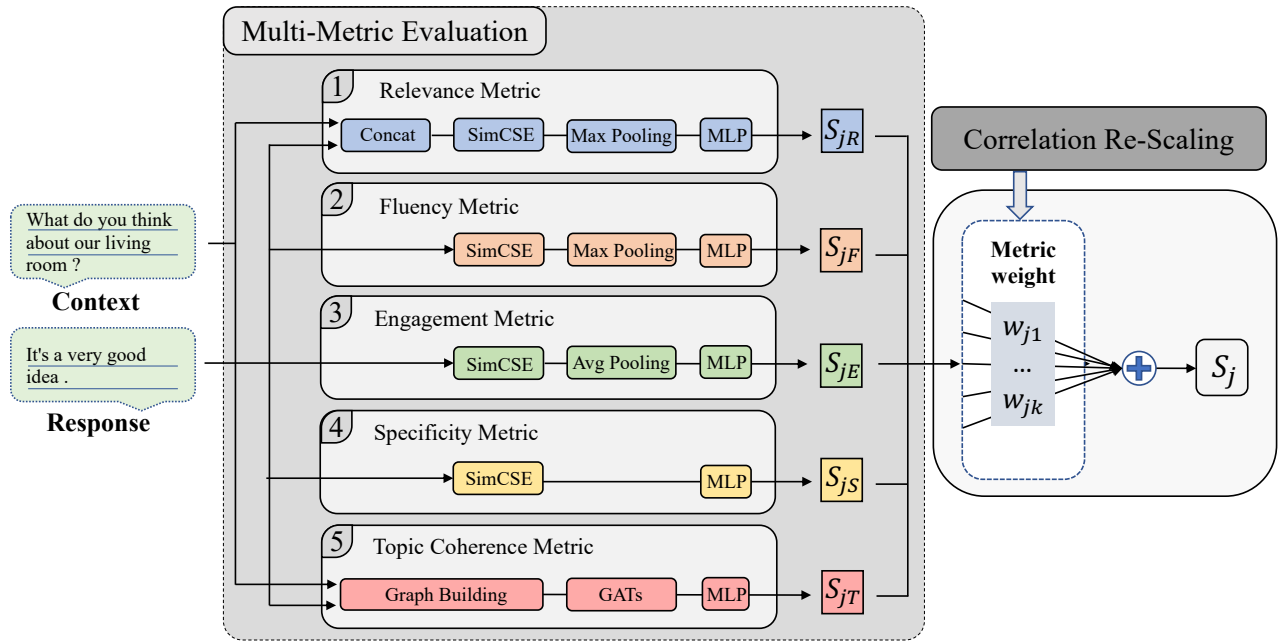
Multi-Metric Evaluation

1 Relevance Metric
Concat
SimCSE
Max Pooling
MLP
$S_{jR}$

2 Fluency Metric
SimCSE
Max Pooling
MLP
$S_{jF}$

3 Engagement Metric
SimCSE
Avg Pooling
MLP
$S_{jE}$

4 Specificity Metric
SimCSE
MLP
$S_{jS}$

5 Topic Coherence Metric
Graph Building
GATs
MLP
$S_{jT}$

What do you think about our living room ?
Context

It's a very good idea .
Response

Correlation Re-Scaling

Metric weight
$w_{j1}$
...
$w_{jk}$
$S_j$